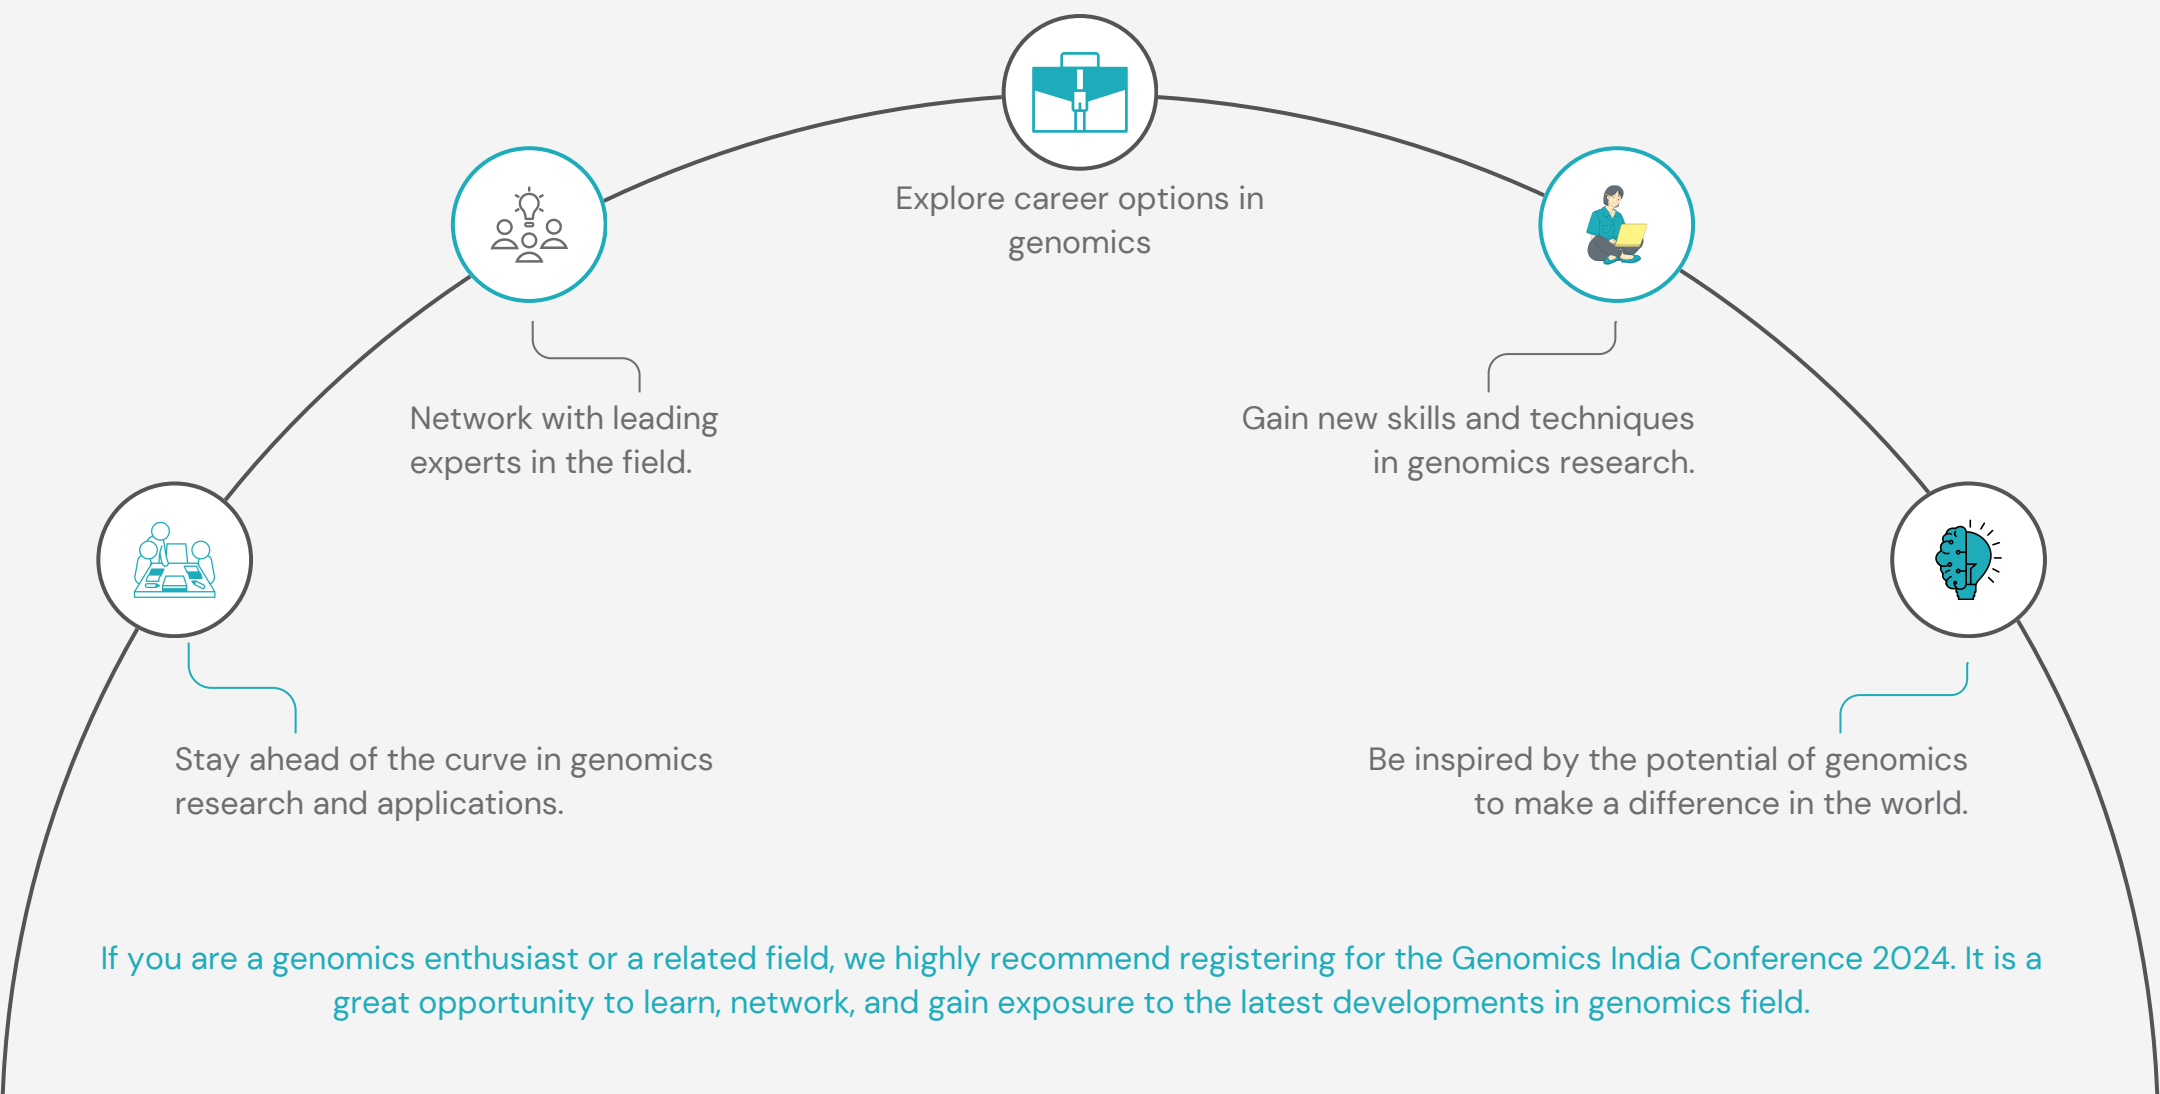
Explore career options in genomics

Network with leading experts in the field.

Gain new skills and techniques in genomics research.

Stay ahead of the curve in genomics research and applications.

Be inspired by the potential of genomics to make a difference in the world.

If you are a genomics enthusiast or a related field, we highly recommend registering for the Genomics India Conference 2024. It is a great opportunity to learn, network, and gain exposure to the latest developments in genomics field.